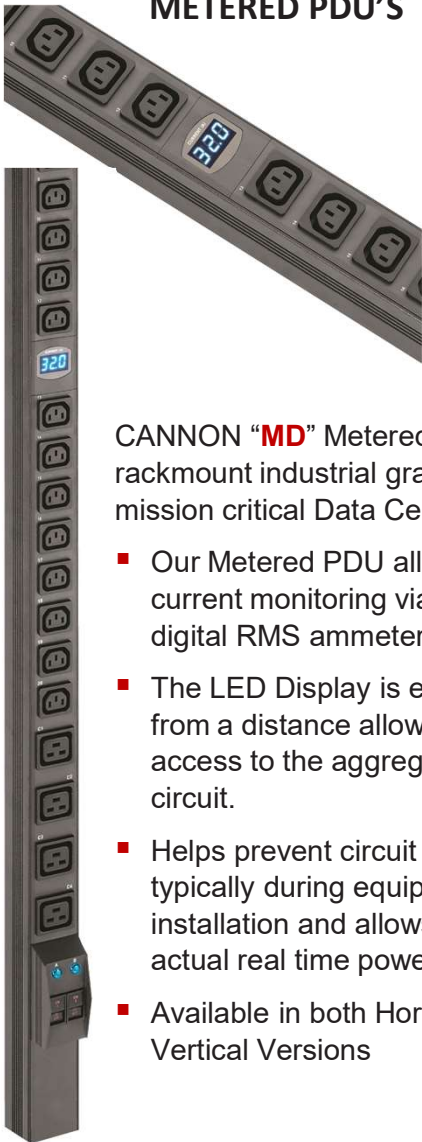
METERED PDU'S

320

320

CANNON "MD" Metered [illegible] rackmount industrial gra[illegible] mission critical Data Ce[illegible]

- Our Metered PDU all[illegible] current monitoring via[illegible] digital RMS ammeter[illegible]
- The LED Display is e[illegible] from a distance allow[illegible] access to the aggreg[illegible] circuit.
- Helps prevent circuit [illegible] typically during equip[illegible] installation and allows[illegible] actual real time powe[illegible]
- Available in both Hor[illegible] Vertical Versions